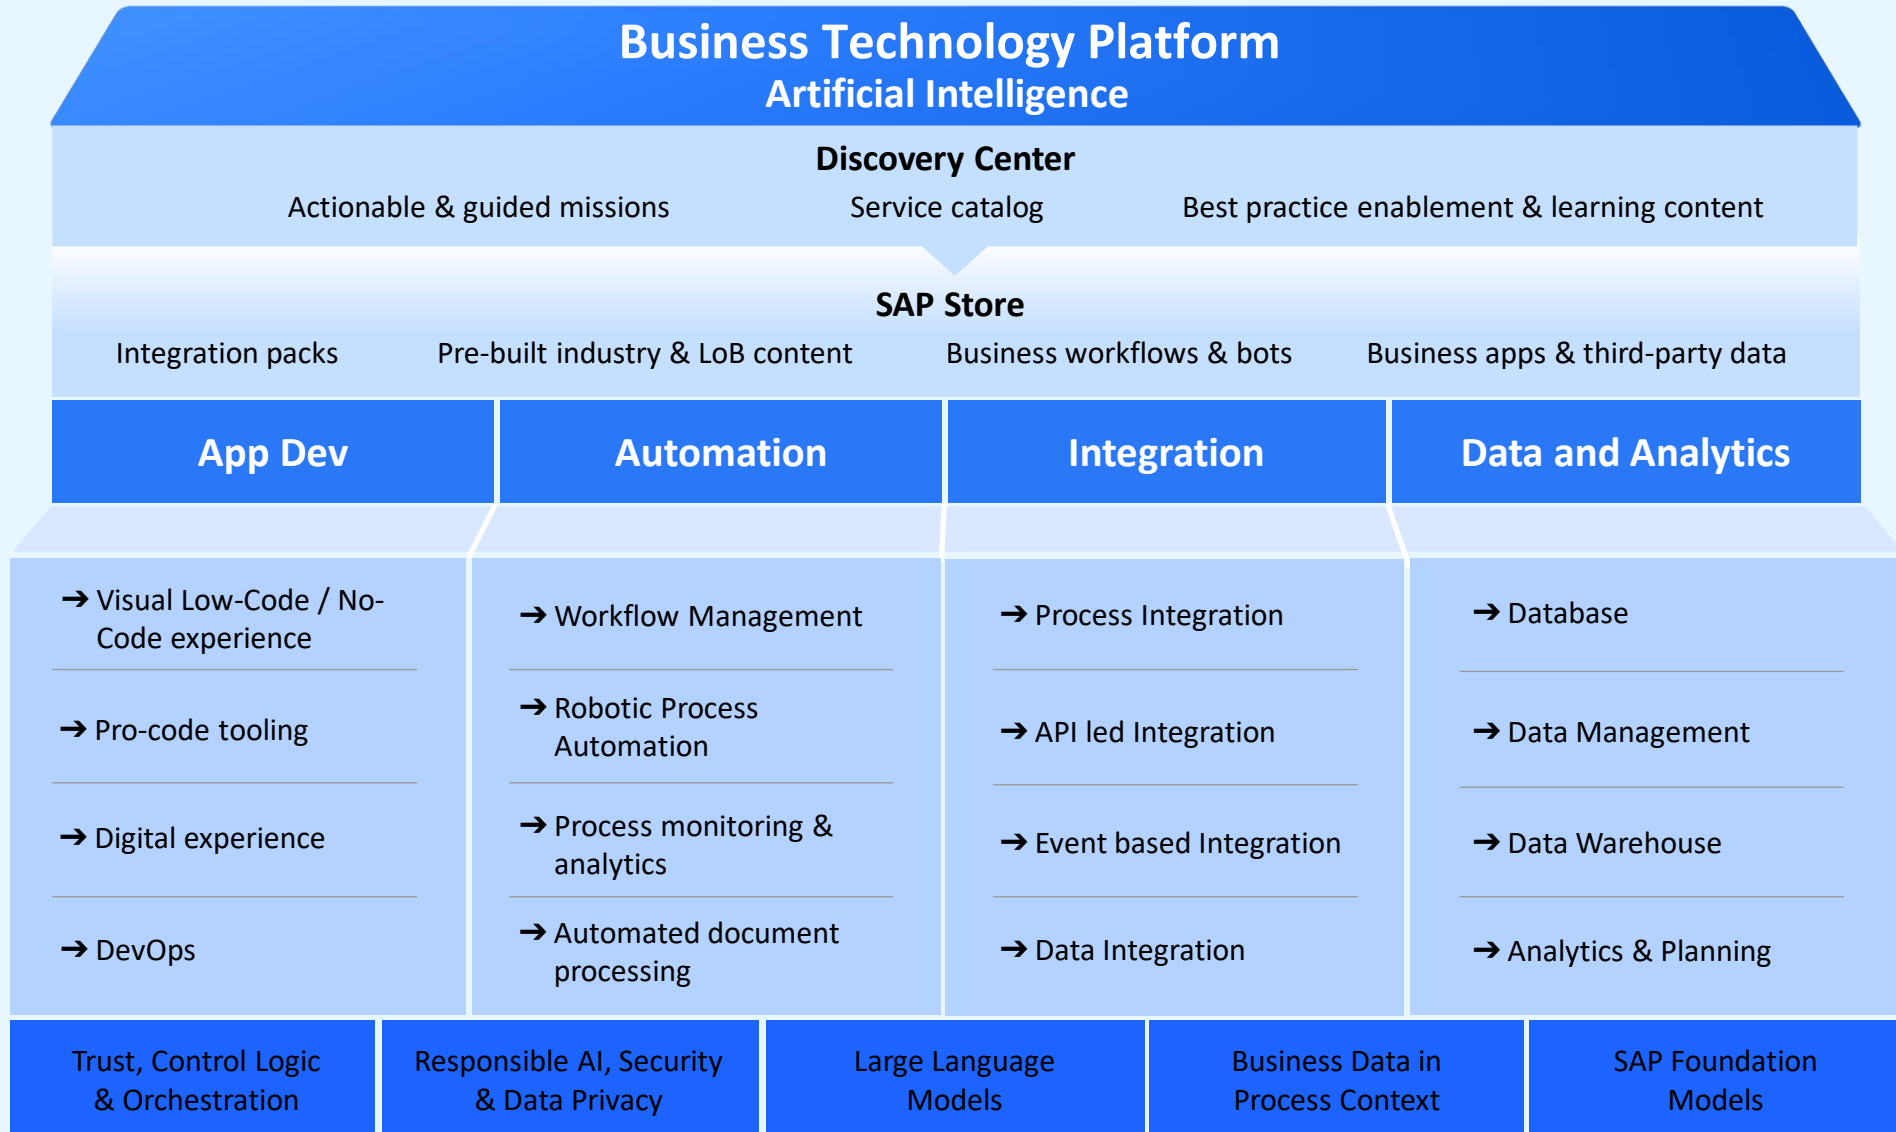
Business Technology Platform
Artificial Intelligence

Discovery Center

Actionable & guided missions

Service catalog

Best practice enablement & learning content

SAP Store

Integration packs

Pre-built industry & LoB content

Business workflows & bots

Business apps & third-party data

App Dev

➔ Visual Low-Code / No-Code experience

➔ Pro-code tooling

➔ Digital experience

➔ DevOps

Automation

➔ Workflow Management

➔ Robotic Process Automation

➔ Process monitoring & analytics

➔ Automated document processing

Integration

➔ Process Integration

➔ API led Integration

➔ Event based Integration

➔ Data Integration

Data and Analytics

➔ Database

➔ Data Management

➔ Data Warehouse

➔ Analytics & Planning

Trust, Control Logic & Orchestration

Responsible AI, Security & Data Privacy

Large Language Models

Business Data in Process Context

SAP Foundation Models